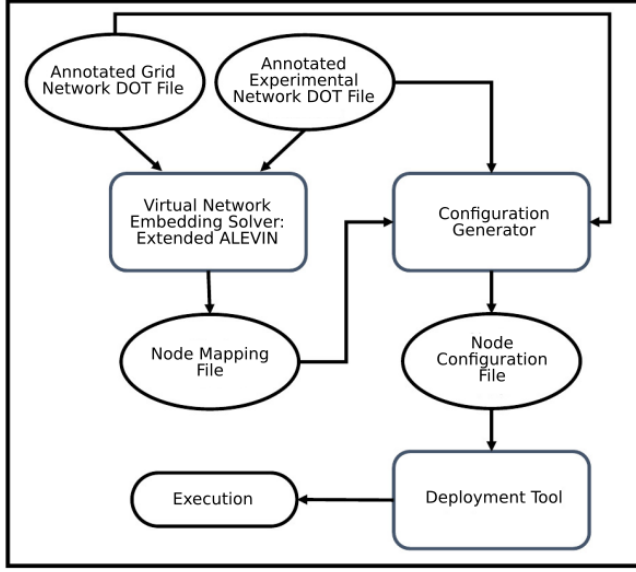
Annotated Grid Network DOT File

Annotated Experimental Network DOT File

Virtual Network Embedding Solver: Extended ALEVIN

Configuration Generator

Node Mapping File

Node Configuration File

Execution

Deployment Tool